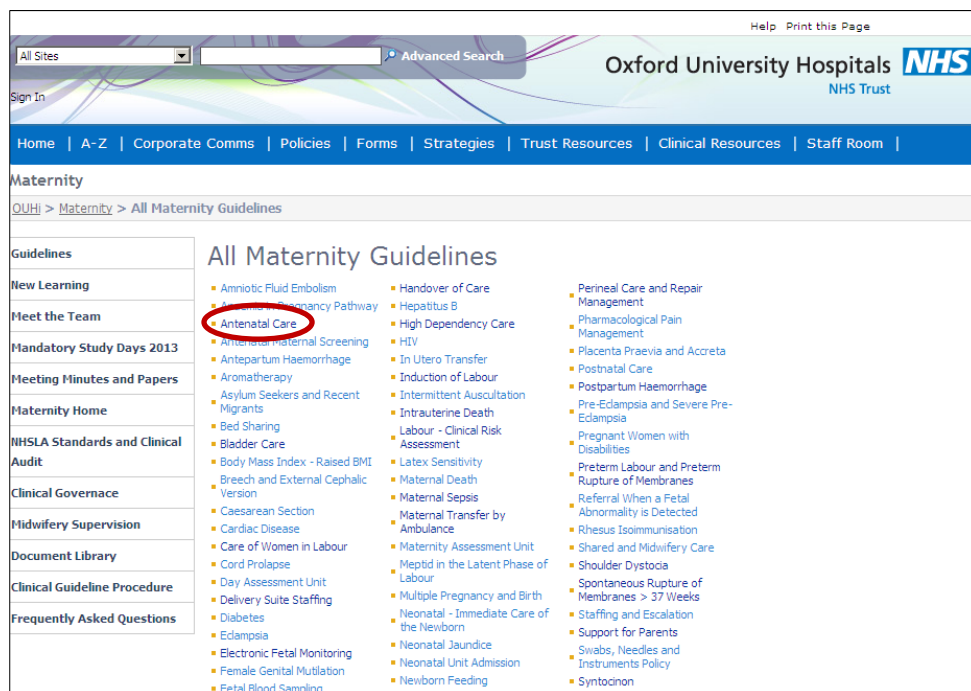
Help Print this Page

All Sites

Advanced Search

Sign In

Oxford University Hospitals NHS
NHS Trust

Home | A-Z | Corporate Comms | Policies | Forms | Strategies | Trust Resources | Clinical Resources | Staff Room |

Maternity

OUHi > Maternity > All Maternity Guidelines

Guidelines
New Learning
Meet the Team
Mandatory Study Days 2013
Meeting Minutes and Papers
Maternity Home
NHSLA Standards and Clinical Audit
Clinical Governace
Midwifery Supervision
Document Library
Clinical Guideline Procedure
Frequently Asked Questions

All Maternity Guidelines

Amniotic Fluid Embolism
A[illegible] in Pregnancy Pathway
Antenatal Care
Antenatal Maternal Screening
Antepartum Haemorrhage
Aromatherapy
Asylum Seekers and Recent Migrants
Bed Sharing
Bladder Care
Body Mass Index - Raised BMI
Breech and External Cephalic Version
Caesarean Section
Cardiac Disease
Care of Women in Labour
Cord Prolapse
Day Assessment Unit
Delivery Suite Staffing
Diabetes
Eclampsia
Electronic Fetal Monitoring
Female Genital Mutilation
Fetal Blood Sampling

Handover of Care
Hepatitus B
High Dependency Care
HIV
In Utero Transfer
Induction of Labour
Intermittent Auscultation
Intrauterine Death
Labour - Clinical Risk Assessment
Latex Sensitivity
Maternal Death
Maternal Sepsis
Maternal Transfer by Ambulance
Maternity Assessment Unit
Meptid in the Latent Phase of Labour
Multiple Pregnancy and Birth
Neonatal - Immediate Care of the Newborn
Neonatal Jaundice
Neonatal Unit Admission
Newborn Feeding

Perineal Care and Repair Management
Pharmacological Pain Management
Placenta Praevia and Accreta
Postnatal Care
Postpartum Haemorrhage
Pre-Eclampsia and Severe Pre-Eclampsia
Pregnant Women with Disabilities
Preterm Labour and Preterm Rupture of Membranes
Referral When a Fetal Abnormality is Detected
Rhesus Isoimmunisation
Shared and Midwifery Care
Shoulder Dystocia
Spontaneous Rupture of Membranes > 37 Weeks
Staffing and Escalation
Support for Parents
Swabs, Needles and Instruments Policy
Syntocinon